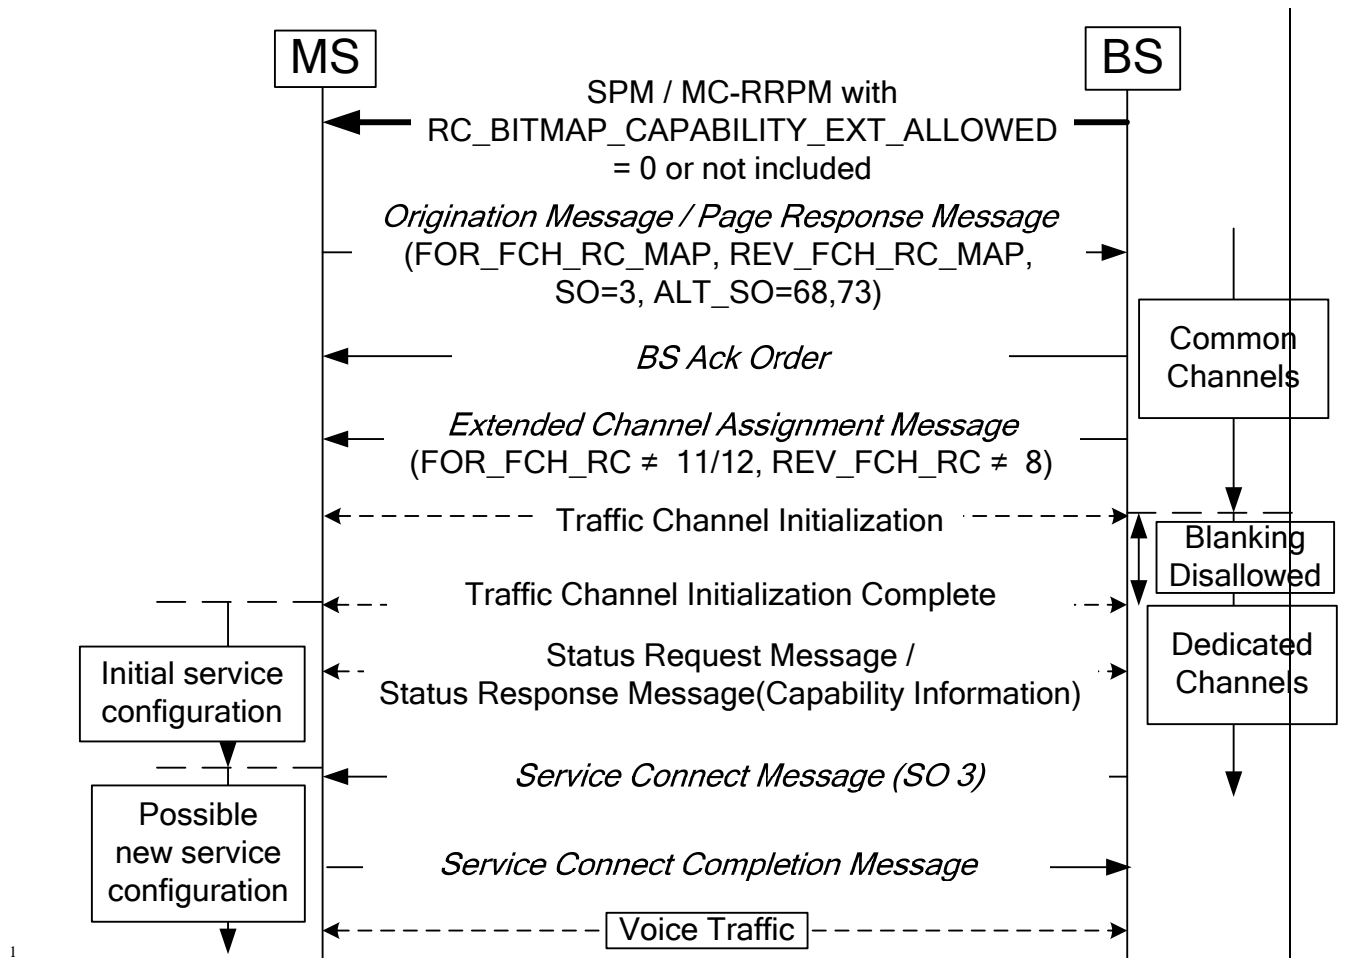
MS

BS

SPM / MC-RRPM with RC_BITMAP_CAPABILITY_EXT_ALLOWED = 0 or not included

Origination Message / Page Response Message (FOR_FCH_RC_MAP, REV_FCH_RC_MAP, SO=3, ALT_SO=68,73)

Common Channels

BS Ack Order

Extended Channel Assignment Message (FOR_FCH_RC ≠ 11/12, REV_FCH_RC ≠ 8)

Traffic Channel Initialization

Blanking Disallowed

Traffic Channel Initialization Complete

Dedicated Channels

Initial service configuration

Status Request Message / Status Response Message(Capability Information)

Service Connect Message (SO 3)

Possible new service configuration

Service Connect Completion Message

Voice Traffic

1